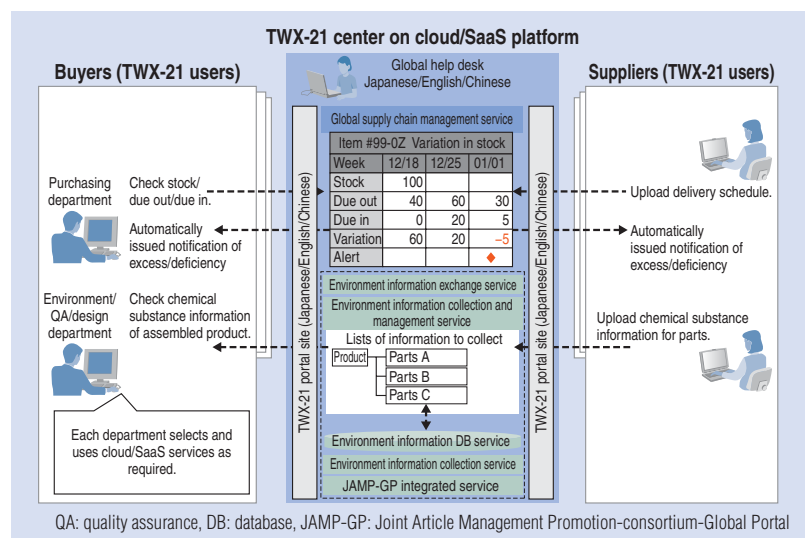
TWX-21 center on cloud/SaaS platform

Buyers (TWX-21 users)

Global help desk
Japanese/English/Chinese

Suppliers (TWX-21 users)

Global supply chain management service

| Item #99-0Z Variation in stock | | | |
|---|---|---|---|
| Week | 12/18 | 12/25 | 01/01 |
| Stock | 100 | | |
| Due out | 40 | 60 | 30 |
| Due in | 0 | 20 | 5 |
| Variation | 60 | 20 | −5 |
| Alert | | | ◆ |

Purchasing department

Check stock/ due out/due in.

Automatically issued notification of excess/deficiency

Upload delivery schedule.

Automatically issued notification of excess/deficiency

TWX-21 portal site (Japanese/English/Chinese)

TWX-21 portal site (Japanese/English/Chinese)

Environment information exchange service

Environment information collection and management service

Lists of information to collect

Product

Parts A

Parts B

Parts C

Environment/ QA/design department

Check chemical substance information of assembled product.

Upload chemical substance information for parts.

Each department selects and uses cloud/SaaS services as required.

Environment information DB service

Environment information collection service

JAMP-GP integrated service

QA: quality assurance, DB: database, JAMP-GP: Joint Article Management Promotion-consortium-Global Portal